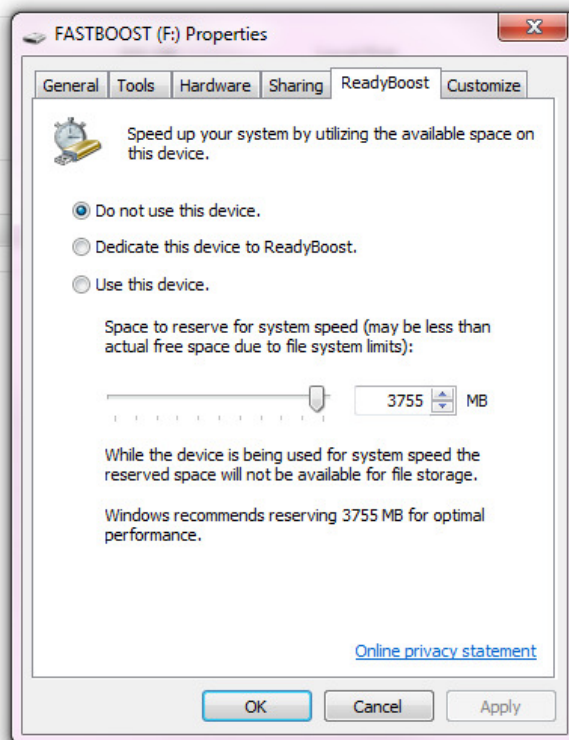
FASTBOOST (F:) Properties

General | Tools | Hardware | Sharing | ReadyBoost | Customize

Speed up your system by utilizing the available space on this device.

Do not use this device.

Dedicate this device to ReadyBoost.

Use this device.

Space to reserve for system speed (may be less than actual free space due to file system limits):

3755 MB

While the device is being used for system speed the reserved space will not be available for file storage.

Windows recommends reserving 3755 MB for optimal performance.

Online privacy statement

OK | Cancel | Apply